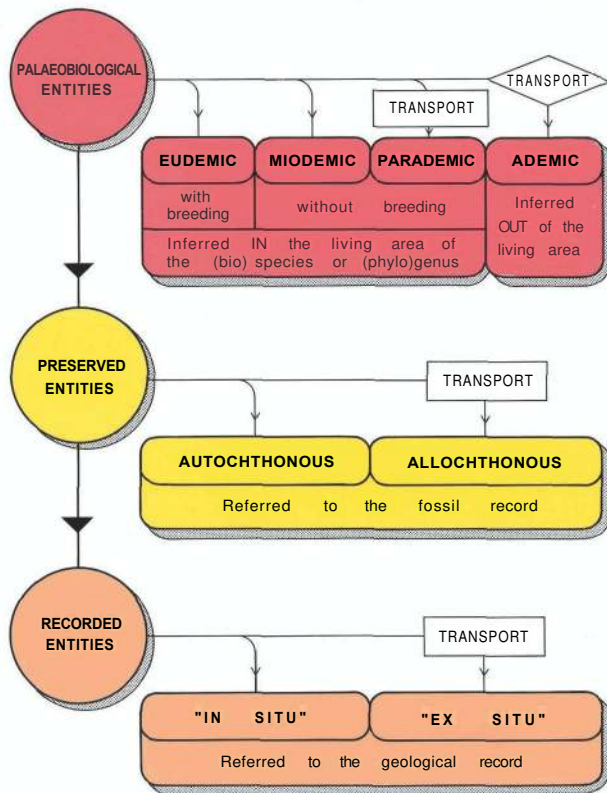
PALAEOBIOLOGICAL ENTITIES

TRANSPORT

TRANSPORT

EUDEMIC

MIODEMIC

PARADEMIC

ADEMIC

with breeding

without breeding

Inferred OUT of the living area

Inferred IN the living area of the (bio) species or (phylo)genus

PRESERVED ENTITIES

TRANSPORT

AUTOCHTHONOUS

ALLOCHTHONOUS

Referred to the fossil record

RECORDED ENTITIES

TRANSPORT

"IN SITU"

"EX SITU"

Referred to the geological record